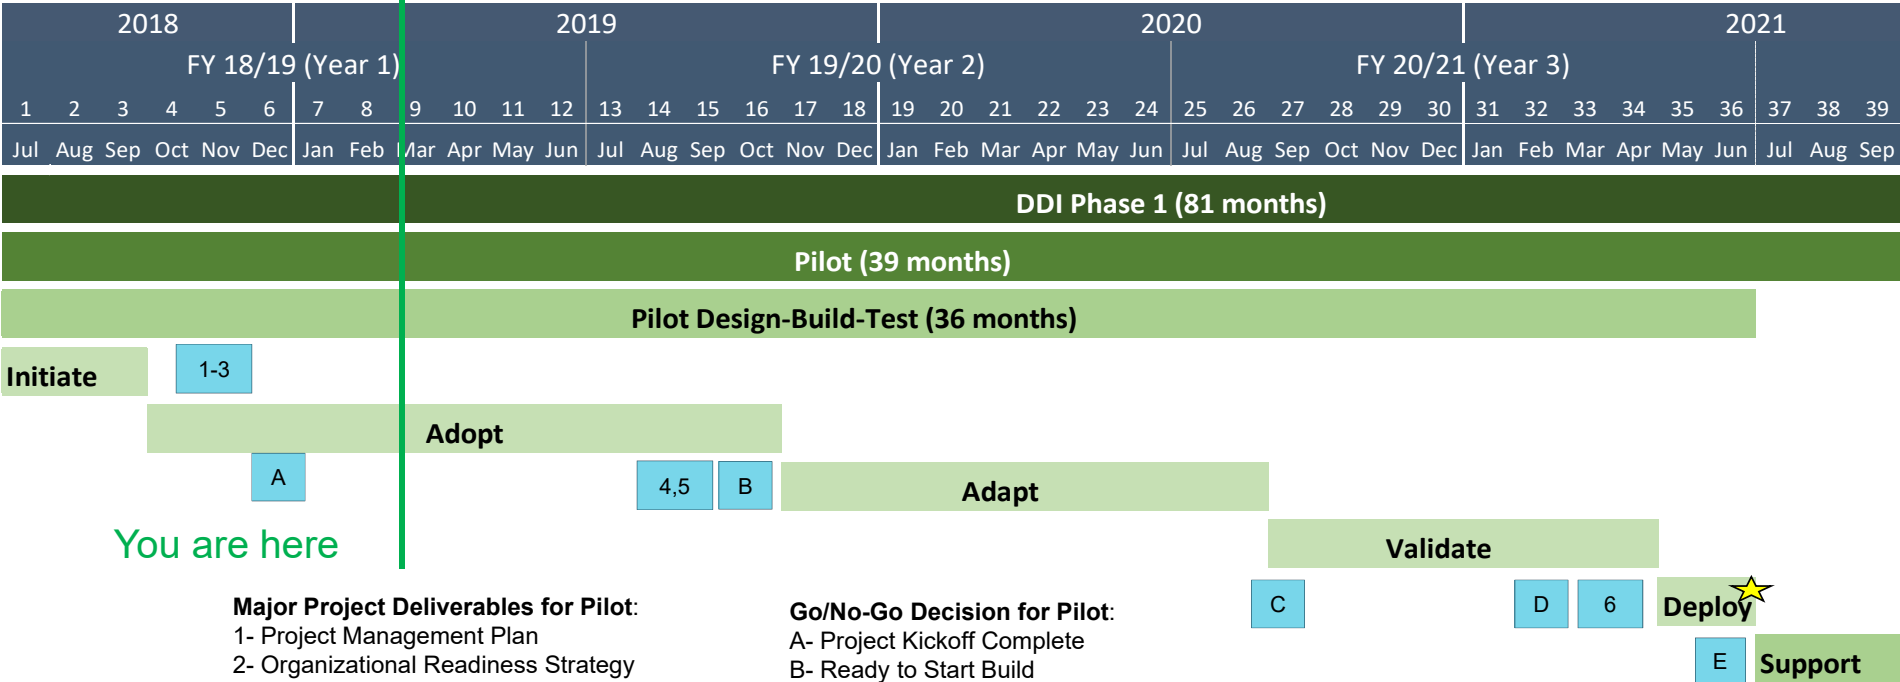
| 2018 | 2019 | 2020 | 2021 |
|---|---|---|---|

FY 18/19 (Year 1) FY 19/20 (Year 2) FY 20/21 (Year 3)

| 1 | 2 | 3 | 4 | 5 | 6 | 7 | 8 | 9 | 10 | 11 | 12 | 13 | 14 | 15 | 16 | 17 | 18 | 19 | 20 | 21 | 22 | 23 | 24 | 25 | 26 | 27 | 28 | 29 | 30 | 31 | 32 | 33 | 34 | 35 | 36 | 37 | 38 | 39 |
|---|---|---|---|---|---|---|---|---|---|---|---|---|---|---|---|---|---|---|---|---|---|---|---|---|---|---|---|---|---|---|---|---|---|---|---|---|---|---|
| Jul | Aug | Sep | Oct | Nov | Dec | Jan | Feb | Mar | Apr | May | Jun | Jul | Aug | Sep | Oct | Nov | Dec | Jan | Feb | Mar | Apr | May | Jun | Jul | Aug | Sep | Oct | Nov | Dec | Jan | Feb | Mar | Apr | May | Jun | Jul | Aug | Sep |

DDI Phase 1 (81 months)

Pilot (39 months)

Pilot Design-Build-Test (36 months)

Initiate

1-3

Adopt

A

4,5

B

Adapt

You are here

Validate

C

D

6

Deploy

E

Support

Major Project Deliverables for Pilot:
1- Project Management Plan
2- Organizational Readiness Strategy

Go/No-Go Decision for Pilot:
A- Project Kickoff Complete
B- Ready to Start Build